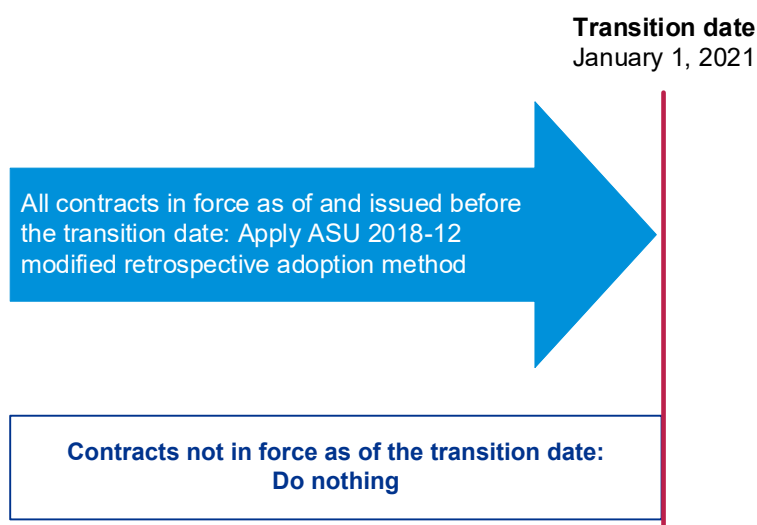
**Transition date**
January 1, 2021

All contracts in force as of and issued before the transition date: Apply ASU 2018-12 modified retrospective adoption method

**Contracts not in force as of the transition date: Do nothing**